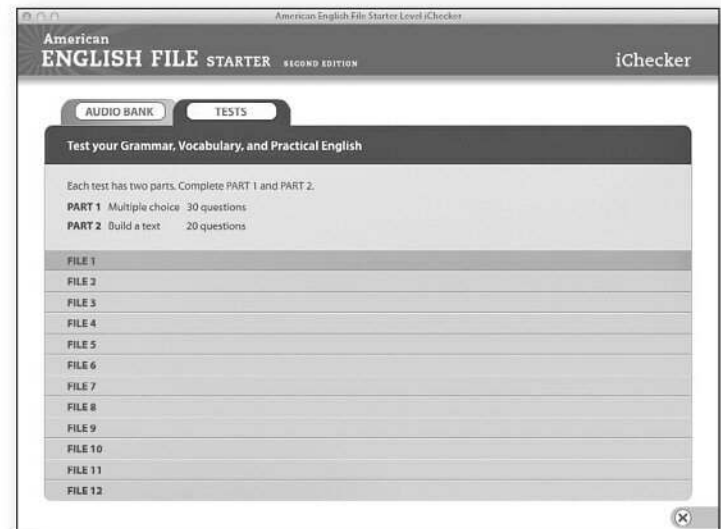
American English File Starter Level iChecker

American
ENGLISH FILE STARTER SECOND EDITION

iChecker

AUDIO BANK

TESTS

Test your Grammar, Vocabulary, and Practical English

Each test has two parts. Complete PART 1 and PART 2.

PART 1 Multiple choice 30 questions

PART 2 Build a text 20 questions

FILE 1

FILE 2

FILE 3

FILE 4

FILE 5

FILE 6

FILE 7

FILE 8

FILE 9

FILE 10

FILE 11

FILE 12